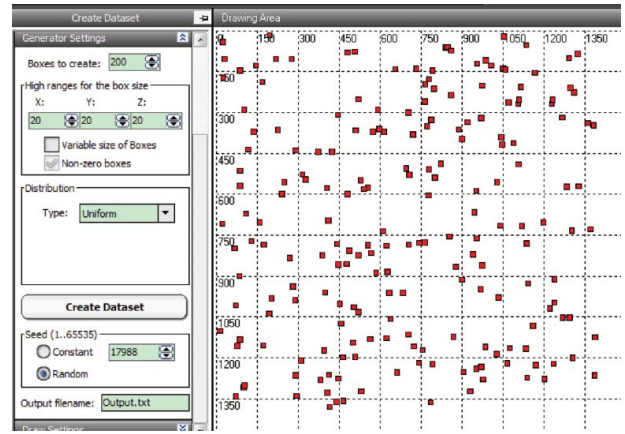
Create Dataset

Generator Settings

Boxes to create: 200

High ranges for the box size

X: Y: Z:

20 20 20

Variable size of Boxes

Non-zero boxes

Distribution

Type: Uniform

Create Dataset

Seed (1..65535)

Constant 17988

Random

Output filename: Output.txt

Draw Settings

Drawing Area

0 150 300 450 600 750 900 1050 1200 1350

150

300

450

600

750

900

1050

1200

1350